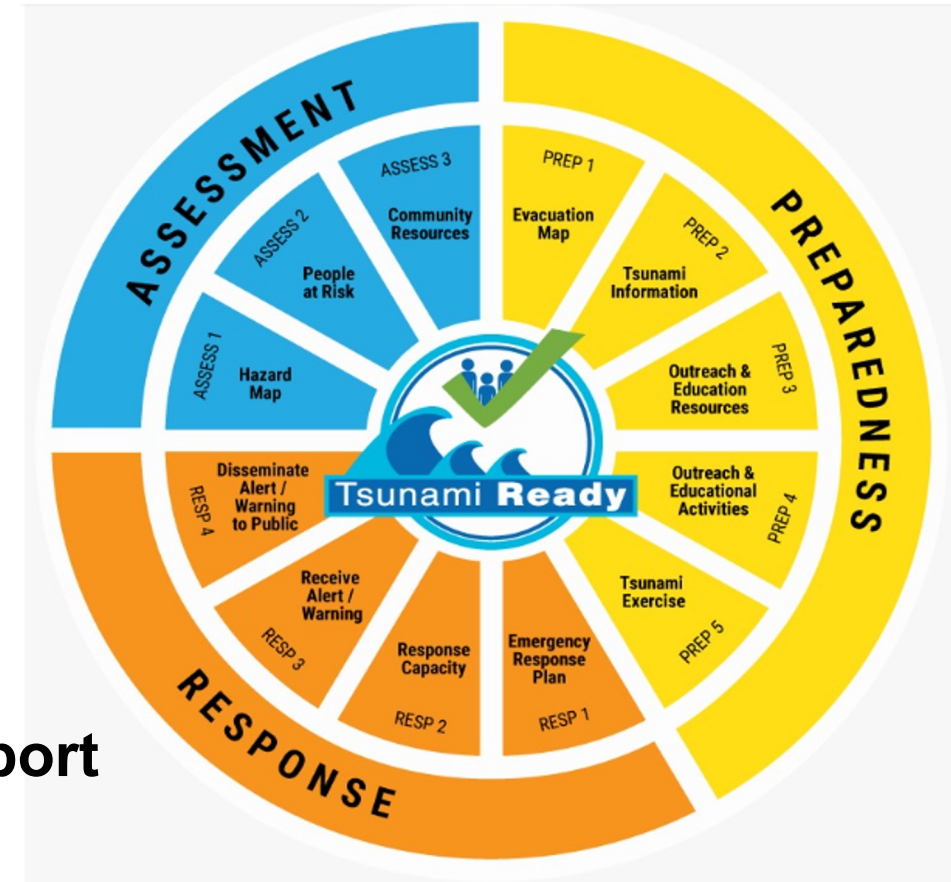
ASSESSMENT

ASSESS 1
Hazard Map

ASSESS 2
People at Risk

ASSESS 3
Community Resources

PREPAREDNESS

PREP 1
Evacuation Map

PREP 2
Tsunami Information

PREP 3
Outreach & Education Resources

PREP 4
Outreach & Educational Activities

PREP 5
Tsunami Exercise

RESPONSE

RESP 1
Emergency Response Plan

RESP 2
Response Capacity

RESP 3
Receive Alert / Warning

RESP 4
Disseminate Alert / Warning to Public

Tsunami Ready

port